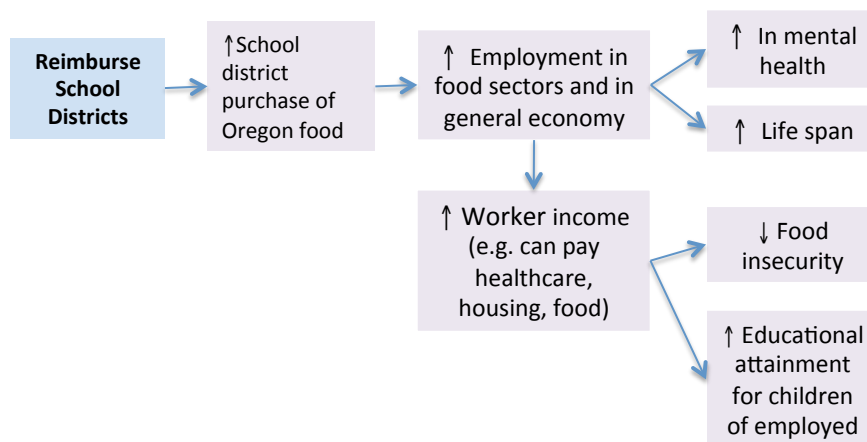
Reimburse School Districts

↑School district purchase of Oregon food

↑ Employment in food sectors and in general economy

↑ In mental health

↑ Life span

↑ Worker income (e.g. can pay healthcare, housing, food)

↓ Food insecurity

↑ Educational attainment for children of employed